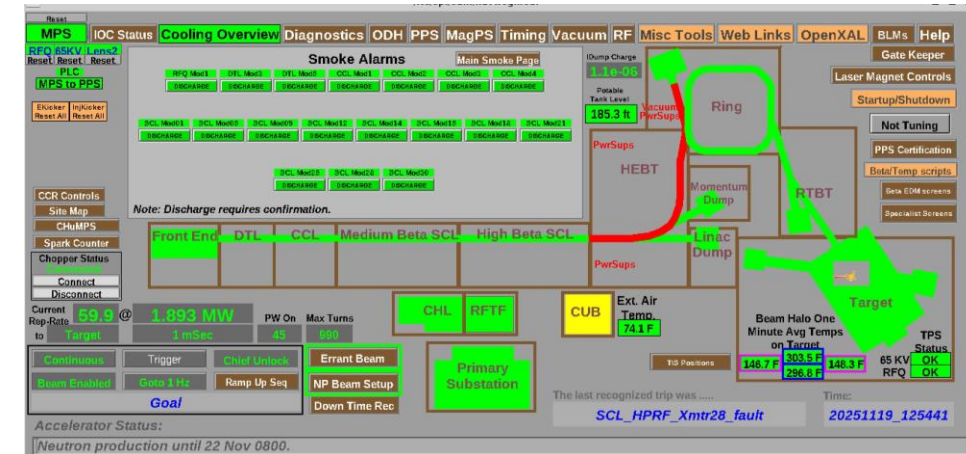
Reset
MPS
IOC Status
Cooling Overview
Diagnostics
ODH
PPS
MagPS
Timing
Vacuum
RF
Misc Tools
Web Links
OpenXAL
BLMs
Help
RFQ 65KV
Lens2
Reset
Reset
Reset
PLC
MPS to PPS
EKicker Reset All
InjKicker Reset All

Smoke Alarms
Main Smoke Page
RFQ Mod1
DTL Mod3
DTL Mod5
CCL Mod1
CCL Mod2
CCL Mod3
CCL Mod4
DISCHARGE
DISCHARGE
DISCHARGE
DISCHARGE
DISCHARGE
DISCHARGE
DISCHARGE
SCL Mod01
SCL Mod03
SCL Mod09
SCL Mod12
SCL Mod14
SCL Mod15
SCL Mod18
SCL Mod21
DISCHARGE
DISCHARGE
DISCHARGE
DISCHARGE
DISCHARGE
DISCHARGE
DISCHARGE
DISCHARGE
SCL Mod25
SCL Mod28
SCL Mod30
DISCHARGE
DISCHARGE
DISCHARGE
Note: Discharge requires confirmation.

IDump Charge
1.1e-06
Potable Tank Level
185.3 ft
Vacuum PwrSups
PwrSups
Ring
HEBT
Momentum Dump
RTBT
Gate Keeper
Laser Magnet Controls
Startup/Shutdown
Not Tuning
PPS Certification
Beta/Temp scripts
Beta EDM screens
Specialist Screens

CCR Controls
Site Map
CHuMPS
Spark Counter
Chopper Status
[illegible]
Connect
Disconnect
Front End
DTL
CCL
Medium Beta SCL
High Beta SCL
PwrSups
Linac Dump
Target

Current Rep-Rate
59.9
@
1.893 MW
PW On
Max Turns
to
Target
1 mSec
45
690
CHL
RFTF
CUB
Ext. Air Temp.
74.1 F
Beam Halo One Minute Avg Temps on Target
TIS Positions
148.7 F
303.5 F
296.8 F
148.3 F
TPS Status
65 KV
OK
RFQ
OK

Continuous
Trigger
Chief Unlock
Beam Enabled
Goto 1 Hz
Ramp Up Seq
Goal
Errant Beam
NP Beam Setup
Down Time Rec
Primary Substation
The last recognized trip was .....
SCL_HPRF_Xmtr28_fault
Time:
20251119_125441
Accelerator Status:
Neutron production until 22 Nov 0800.